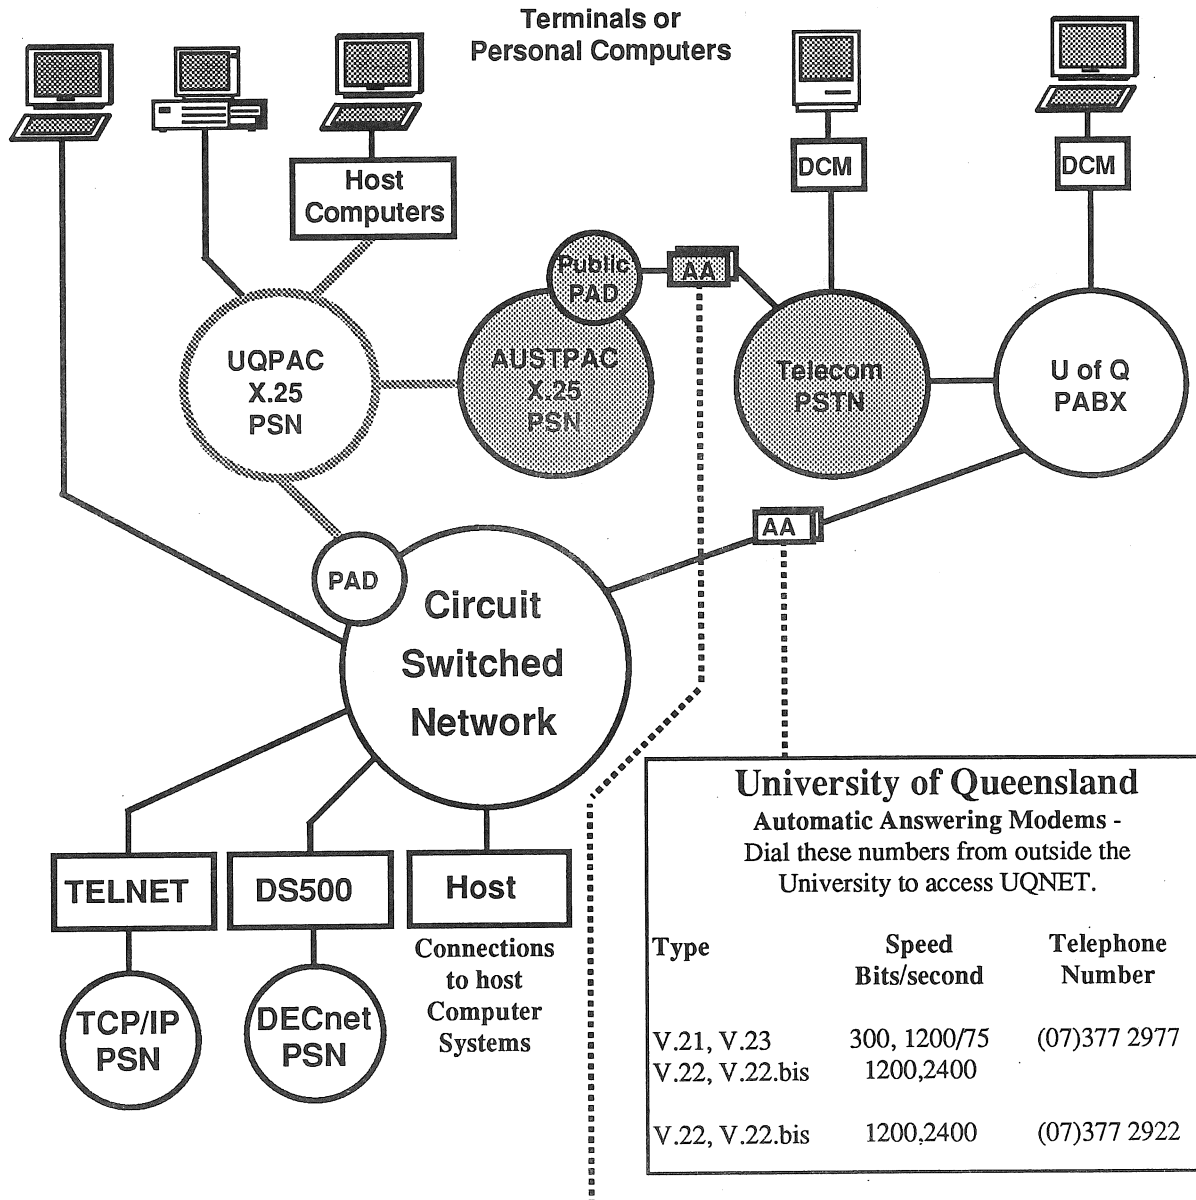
Terminals or Personal Computers

Host Computers

DCM

DCM

Public PAD

AA

UQPAC X.25 PSN

AUSTPAC X.25 PSN

Telecom PSTN

U of Q PABX

AA

PAD

Circuit Switched Network

TELNET

DS500

Host

Connections to host Computer Systems

TCP/IP PSN

DECnet PSN

University of Queensland
Automatic Answering Modems - Dial these numbers from outside the University to access UQNET.

| Type | Speed Bits/second | Telephone Number |
|---|---|---|
| V.21, V.23 V.22, V.22.bis | 300, 1200/75 1200,2400 | (07)377 2977 |
| V.22, V.22.bis | 1200,2400 | (07)377 2922 |